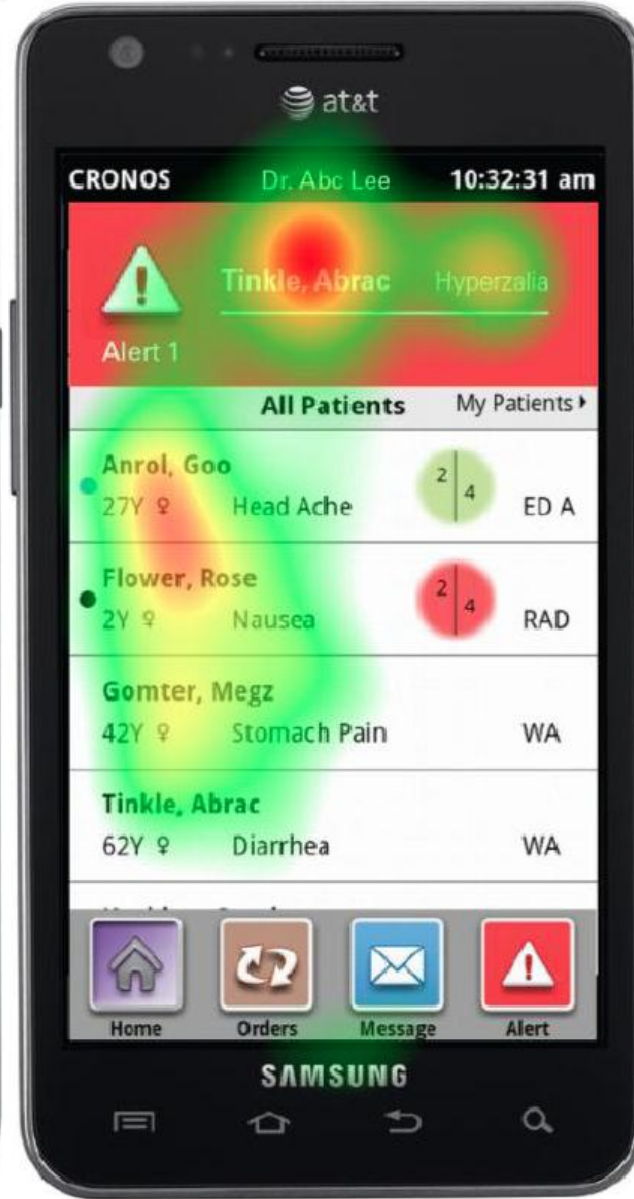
at&t

CRONOS Dr. Abc Lee 10:32:31 am

Tinkle, Abrac Hyperzalia

Alert 1

All Patients My Patients ▸

Anrol, Goo
27Y ♀ Head Ache 2 4 ED A

Flower, Rose
2Y ♀ Nausea 2 4 RAD

Gomter, Megz
42Y ♀ Stomach Pain WA

Tinkle, Abrac
62Y ♀ Diarrhea WA

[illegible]

Home Orders Message Alert

SAMSUNG